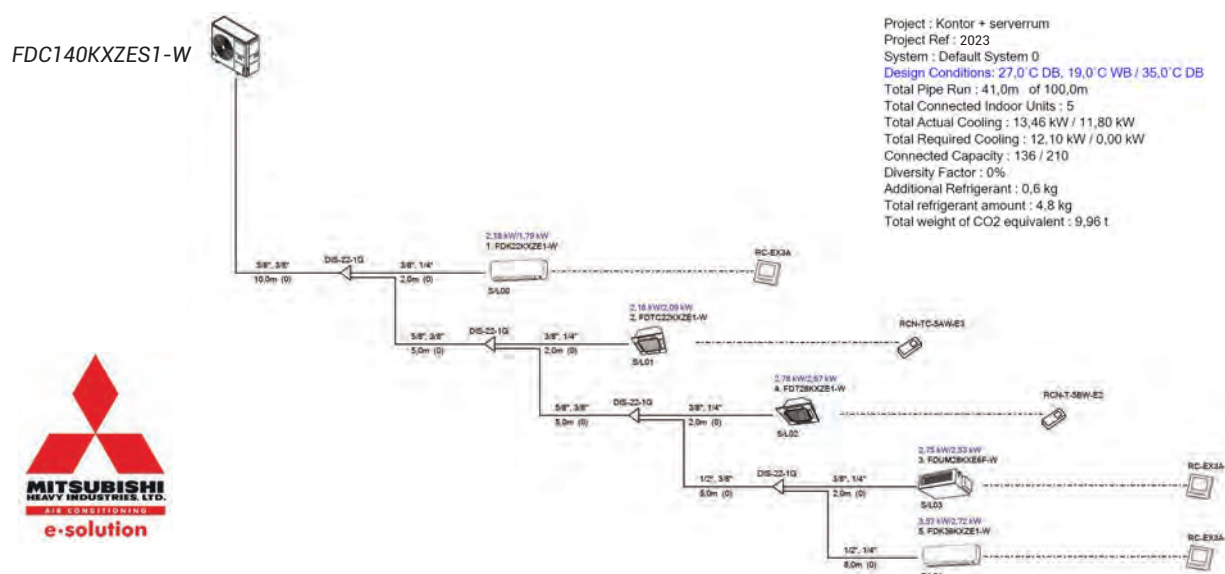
FDC140KXZES1-W

Project : Kontor + serverrum
Project Ref : 2023
System : Default System 0
Design Conditions: 27,0°C DB, 19,0°C WB / 35,0°C DB
Total Pipe Run : 41,0m of 100,0m
Total Connected Indoor Units : 5
Total Actual Cooling : 13,46 kW / 11,80 kW
Total Required Cooling : 12,10 kW / 0,00 kW
Connected Capacity : 136 / 210
Diversity Factor : 0%
Additional Refrigerant : 0,6 kg
Total refrigerant amount : 4,8 kg
Total weight of CO2 equivalent : 9,96 t

5/8", 3/8"
10,0m (0)
DIS-22-1G
3/8", 1/4"
2,0m (0)
2,18 kW/1,79 kW
1. FDK22KXZE1-W
S/L00
RC-EX3A

5/8", 3/8"
5,0m (0)
DIS-22-1G
3/8", 1/4"
2,0m (0)
2,18 kW/2,09 kW
2. FDTC22KXZE1-W
S/L01
RCN-TC-5AW-E3

5/8", 3/8"
5,0m (0)
DIS-22-1G
3/8", 1/4"
2,0m (0)
2,78 kW/2,67 kW
4. FDT28KXZE1-W
S/L02
RCN-T-5BW-E2

1/2", 3/8"
5,0m (0)
DIS-22-1G
3/8", 1/4"
2,0m (0)
2,75 kW/2,53 kW
3. FDUM28KXE6F-W
S/L03
RC-EX3A

1/2", 1/4"
8,0m (0)
3,57 kW/2,72 kW
5. FDK36KXZE1-W
RC-EX3A

MITSUBISHI
HEAVY INDUSTRIES, LTD.
AIR CONDITIONING
e-solution